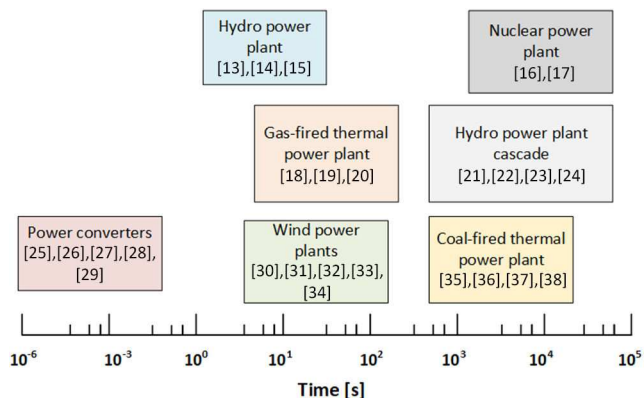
Hydro power plant
[13],[14],[15]

Nuclear power plant
[16],[17]

Gas-fired thermal power plant
[18],[19],[20]

Hydro power plant cascade
[21],[22],[23],[24]

Power converters
[25],[26],[27],[28],[29]

Wind power plants
[30],[31],[32],[33],[34]

Coal-fired thermal power plant
[35],[36],[37],[38]

$10^{-6}$ $10^{-3}$ $10^{0}$ $10^{1}$ $10^{2}$ $10^{3}$ $10^{4}$ $10^{5}$

Time [s]